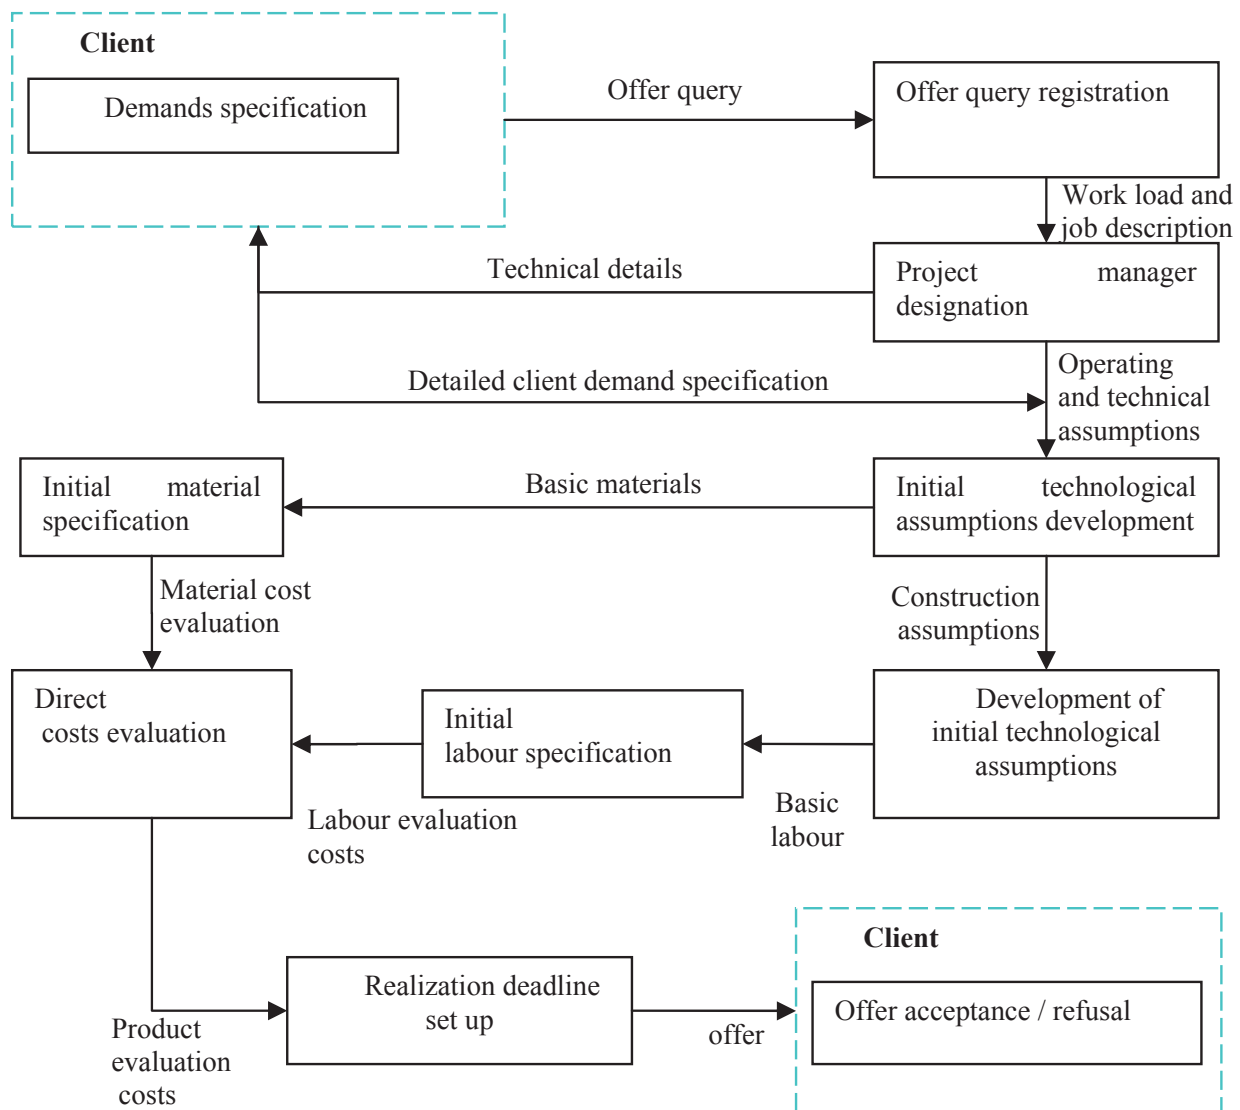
Client

Demands specification

Offer query

Offer query registration

Work load and job description

Technical details

Project manager designation

Detailed client demand specification

Operating and technical assumptions

Initial material specification

Basic materials

Initial technological assumptions development

Material cost evaluation

Construction assumptions

Direct costs evaluation

Initial labour specification

Development of initial technological assumptions

Labour evaluation costs

Basic labour

Client

Offer acceptance / refusal

Realization deadline set up

offer

Product evaluation costs